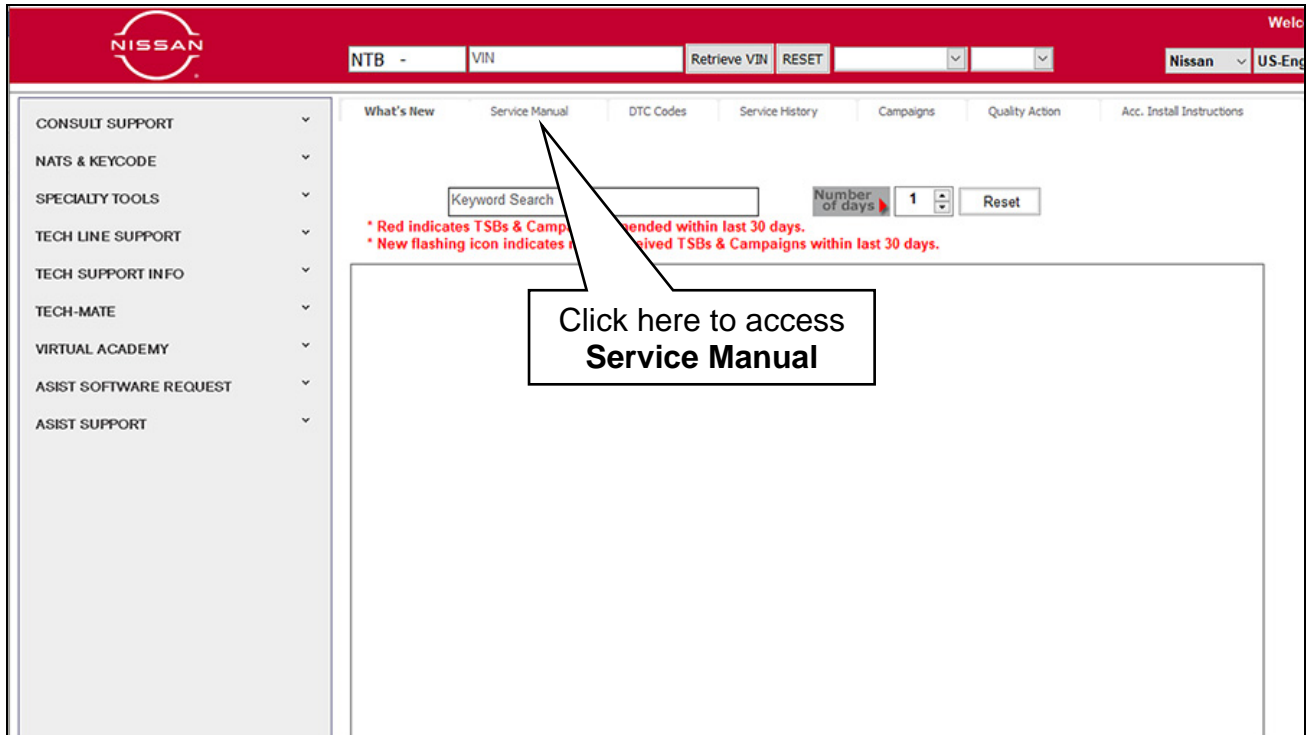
NISSAN

Welc

NTB -

VIN

Retrieve VIN

RESET

Nissan

US-Eng

CONSULT SUPPORT

NATS & KEYCODE

SPECIALTY TOOLS

TECH LINE SUPPORT

TECH SUPPORT INFO

TECH-MATE

VIRTUAL ACADEMY

ASIST SOFTWARE REQUEST

ASIST SUPPORT

What's New | Service Manual | DTC Codes | Service History | Campaigns | Quality Action | Acc. Install Instructions

Keyword Search

Number of days

1

Reset

* Red indicates TSBs & Camp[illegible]ended within last 30 days.

* New flashing icon indicates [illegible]eived TSBs & Campaigns within last 30 days.

Click here to access **Service Manual**